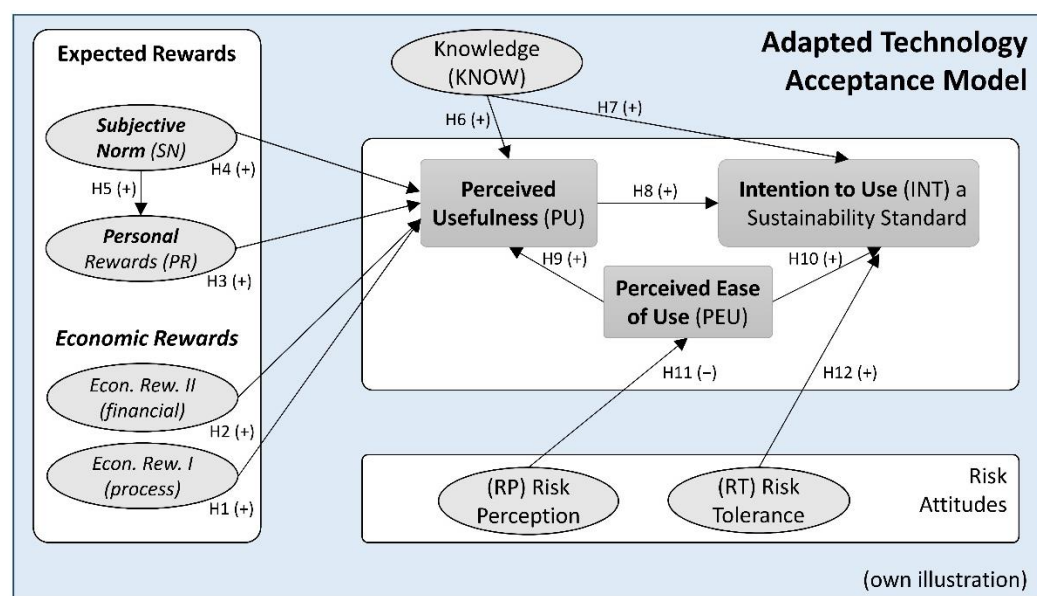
Expected Rewards

Subjective Norm (SN)

H5 (+)

H4 (+)

Personal Rewards (PR)

H3 (+)

Economic Rewards

Econ. Rew. II (financial)

H2 (+)

Econ. Rew. I (process)

H1 (+)

Knowledge (KNOW)

Adapted Technology Acceptance Model

H6 (+)

H7 (+)

Perceived Usefulness (PU)

H8 (+)

Intention to Use (INT) a Sustainability Standard

H9 (+)

H10 (+)

Perceived Ease of Use (PEU)

H11 (−)

H12 (+)

(RP) Risk Perception

(RT) Risk Tolerance

Risk Attitudes

(own illustration)